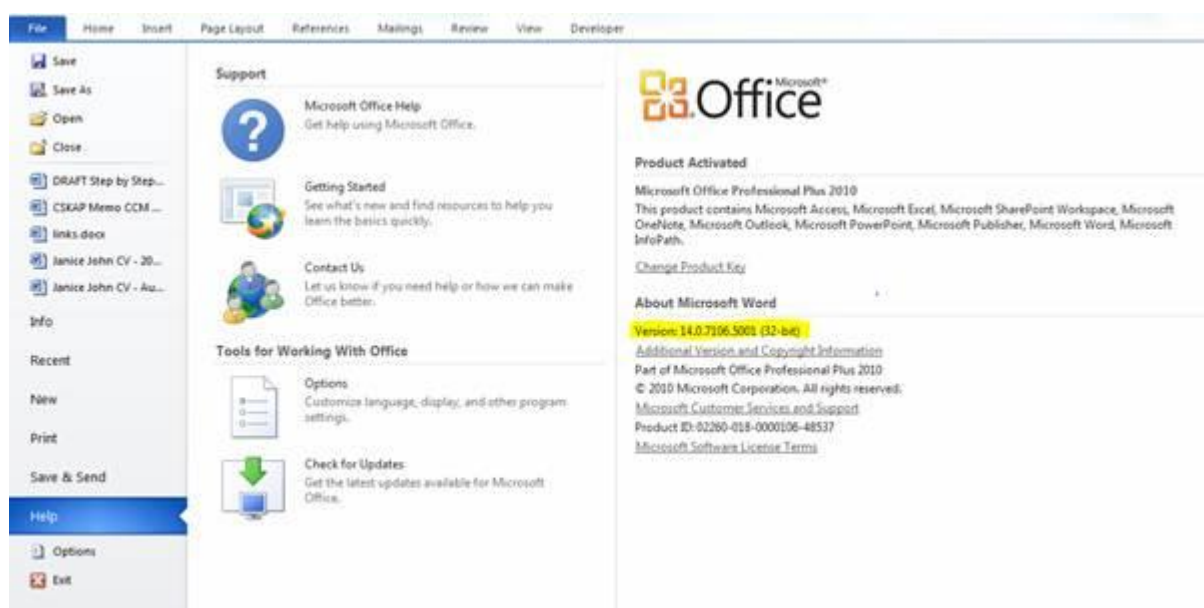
File Home Insert Page Layout References Mailings Review View Developer

Save
Save As
Open
Close
DRAFT Step by Step...
CSKAP Memo CCM ...
links.docx
Janice John CV - 20...
Janice John CV - Au...
Info
Recent
New
Print
Save & Send
Help
Options
Exit

Support

Microsoft Office Help
Get help using Microsoft Office.

Getting Started
See what's new and find resources to help you learn the basics quickly.

Contact Us
Let us know if you need help or how we can make Office better.

Tools for Working With Office

Options
Customize language, display, and other program settings.

Check for Updates
Get the latest updates available for Microsoft Office.

Microsoft® Office

Product Activated

Microsoft Office Professional Plus 2010
This product contains Microsoft Access, Microsoft Excel, Microsoft SharePoint Workspace, Microsoft OneNote, Microsoft Outlook, Microsoft PowerPoint, Microsoft Publisher, Microsoft Word, Microsoft InfoPath.

Change Product Key

About Microsoft Word

Version: 14.0.7106.5001 (32-bit)
Additional Version and Copyright Information
Part of Microsoft Office Professional Plus 2010
© 2010 Microsoft Corporation. All rights reserved.
Microsoft Customer Services and Support
Product ID: 02260-018-0000106-48537
Microsoft Software License Terms